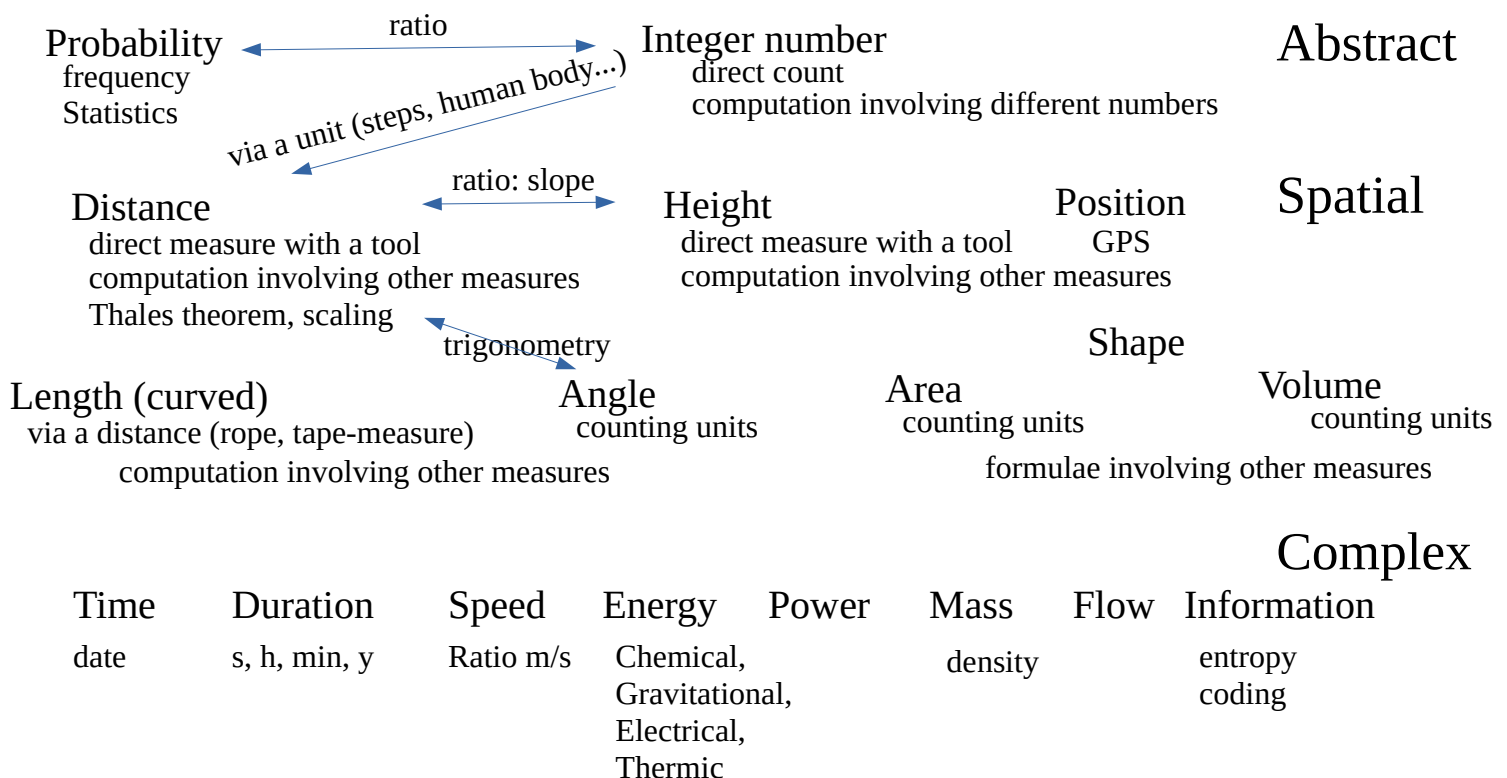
Probability
frequency
Statistics

ratio

Integer number
direct count
computation involving different numbers

Abstract

via a unit (steps, human body...)

Distance
direct measure with a tool
computation involving other measures
Thales theorem, scaling

ratio: slope

Height
direct measure with a tool
computation involving other measures

Position
GPS

Spatial

trigonometry

Shape

Length (curved)
via a distance (rope, tape-measure)
computation involving other measures

Angle
counting units

Area
counting units

Volume
counting units

formulae involving other measures

Complex

Time
date

Duration
s, h, min, y

Speed
Ratio m/s

Energy
Chemical,
Gravitational,
Electrical,
Thermic

Power

Mass
density

Flow

Information
entropy
coding